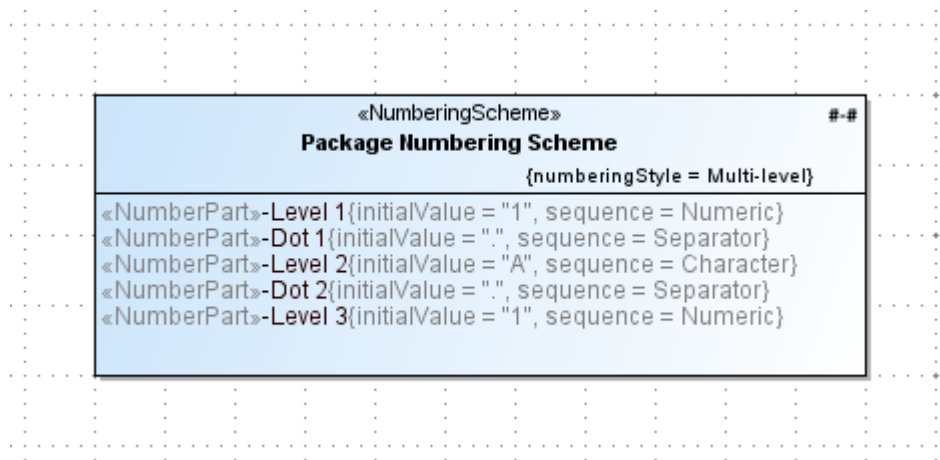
«NumberingScheme»
#-#
Package Numbering Scheme
{numberingStyle = Multi-level}

«NumberPart»-Level 1{initialValue = "1", sequence = Numeric}
«NumberPart»-Dot 1{initialValue = ".", sequence = Separator}
«NumberPart»-Level 2{initialValue = "A", sequence = Character}
«NumberPart»-Dot 2{initialValue = ".", sequence = Separator}
«NumberPart»-Level 3{initialValue = "1", sequence = Numeric}